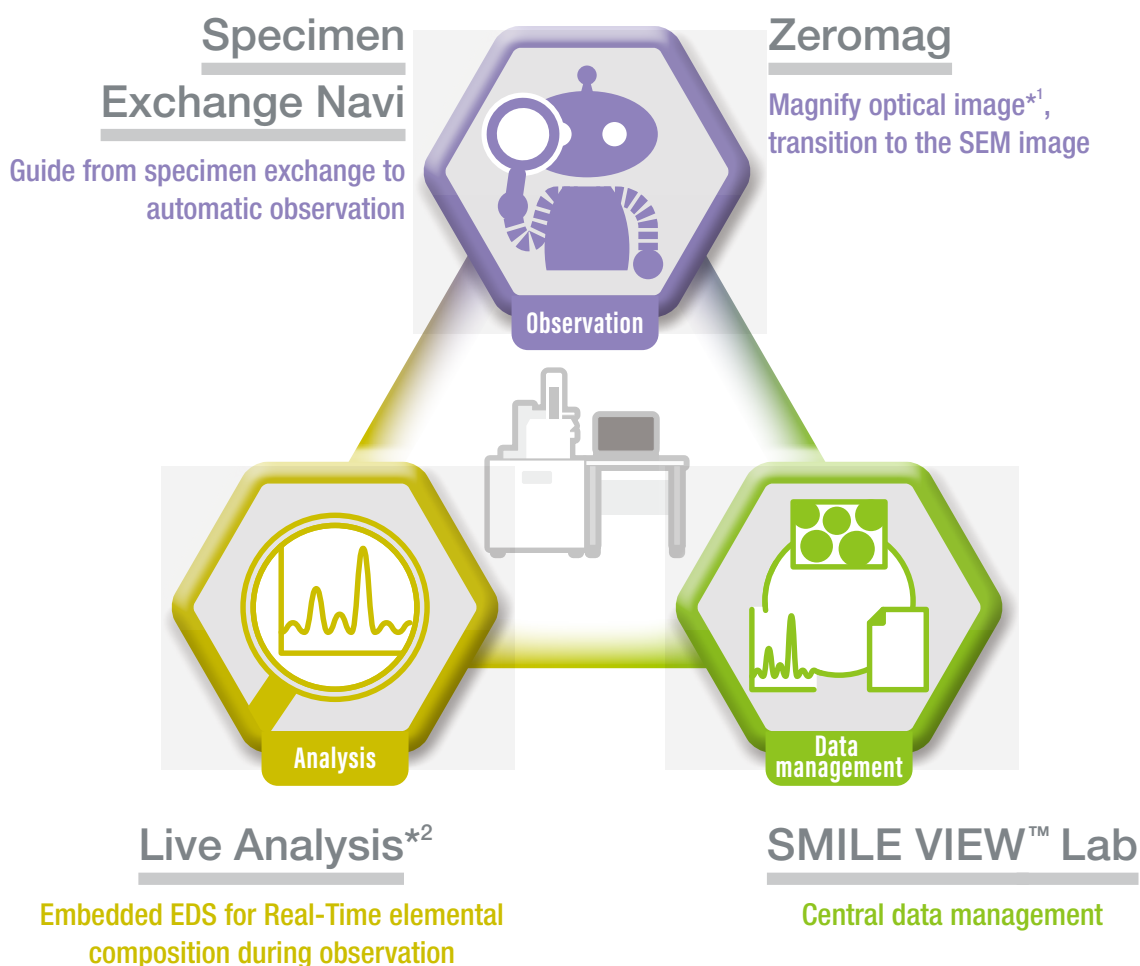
Specimen Exchange Navi

Guide from specimen exchange to automatic observation

Zeromag

Magnify optical image$^{*1}$, transition to the SEM image

Observation

Analysis

Data management

Live Analysis$^{*2}$

Embedded EDS for Real-Time elemental composition during observation

SMILE VIEW™ Lab

Central data management